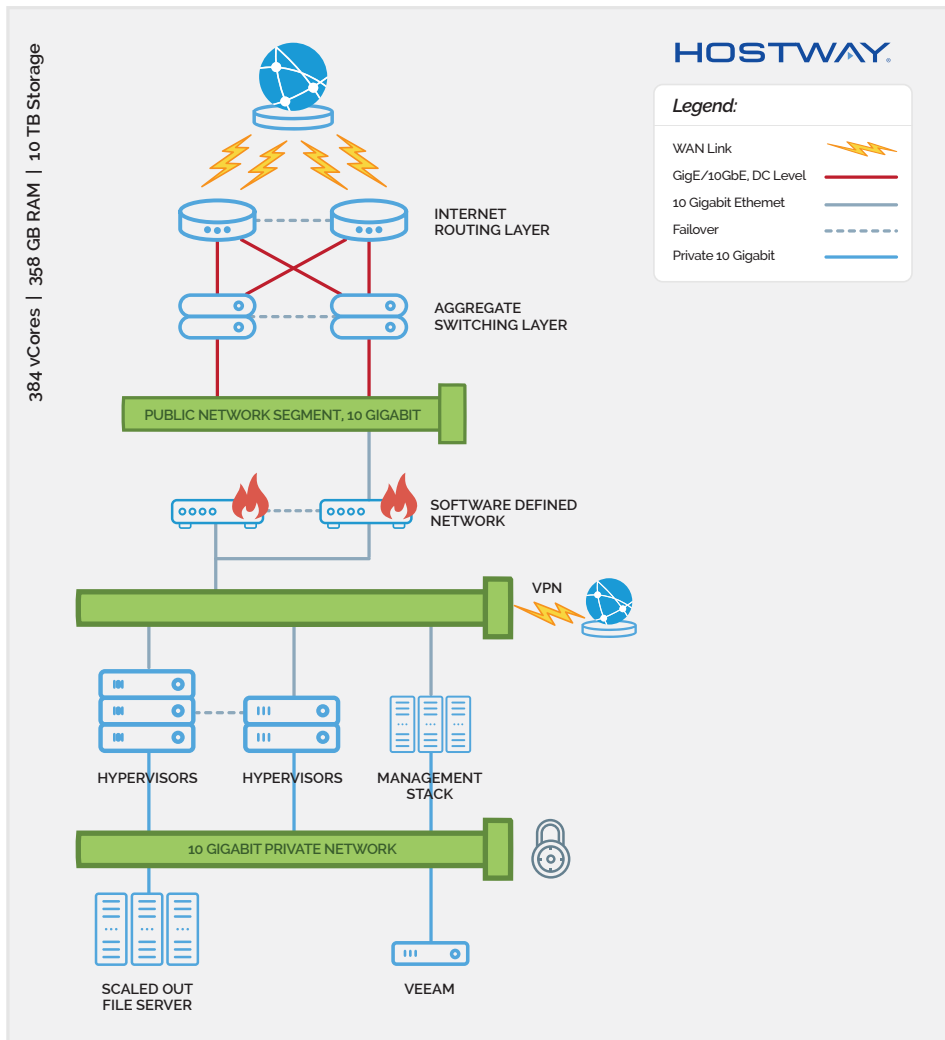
384 vCores | 358 GB RAM | 10 TB Storage

HOSTWAY.

Legend:

WAN Link
GigE/10GbE, DC Level
10 Gigabit Ethemet
Failover
Private 10 Gigabit

INTERNET ROUTING LAYER

AGGREGATE SWITCHING LAYER

PUBLIC NETWORK SEGMENT, 10 GIGABIT

SOFTWARE DEFINED NETWORK

VPN

HYPERVISORS

HYPERVISORS

MANAGEMENT STACK

10 GIGABIT PRIVATE NETWORK

SCALED OUT FILE SERVER

VEEAM